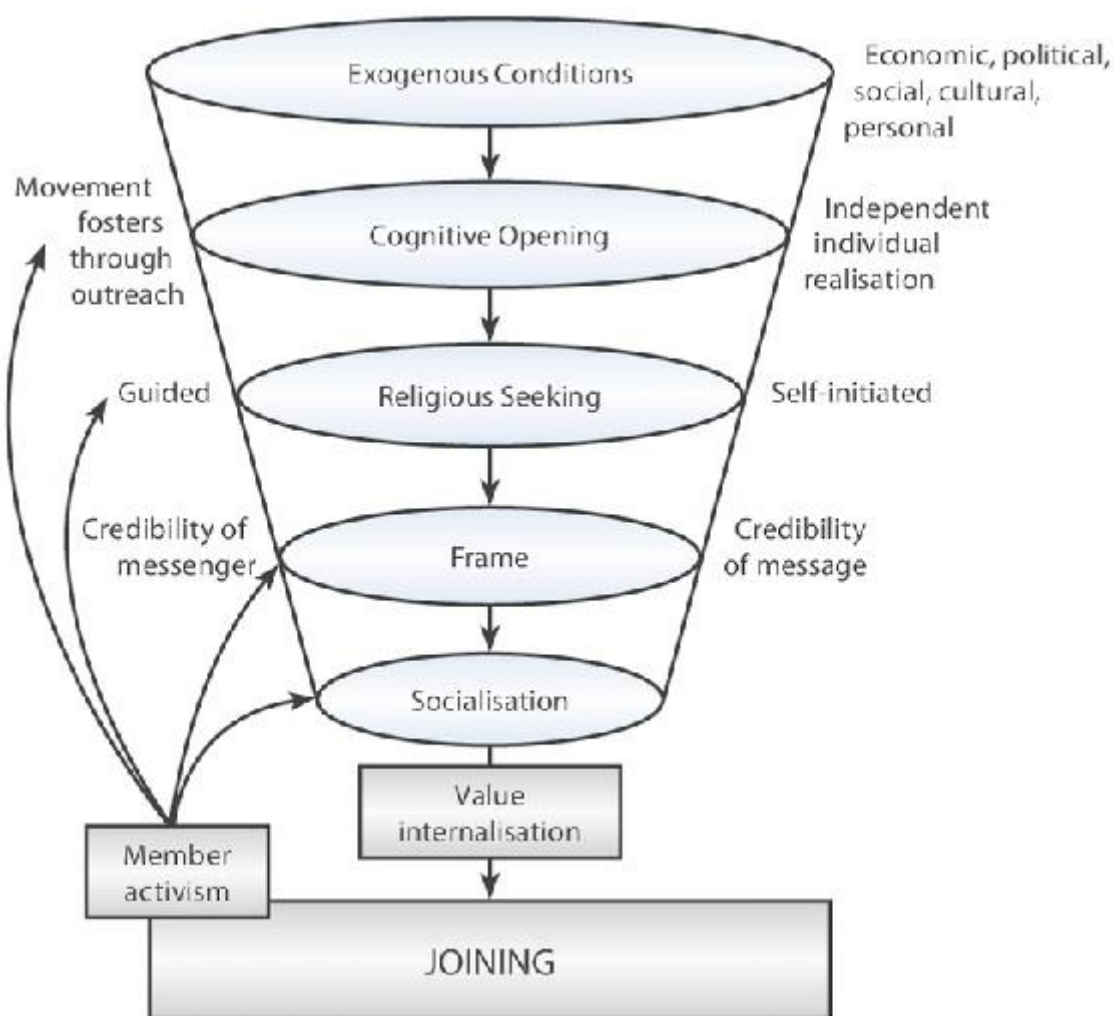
Exogenous Conditions

Economic, political, social, cultural, personal

Movement fosters through outreach

Cognitive Opening

Independent individual realisation

Guided

Religious Seeking

Self-initiated

Credibility of messenger

Frame

Credibility of message

Socialisation

Value internalisation

Member activism

JOINING